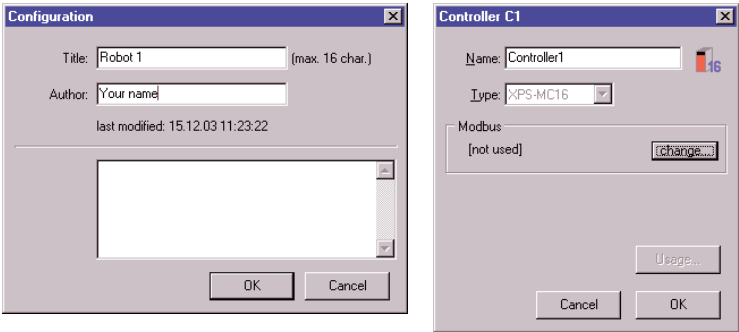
Configuration

Title: Robot 1 (max. 16 char.)

Author: Your name

last modified: 15.12.03 11:23:22

OK Cancel

Controller C1

Name: Controller1

16

Type: XPS-MC16

Modbus

[not used] change...

Usage...

Cancel OK